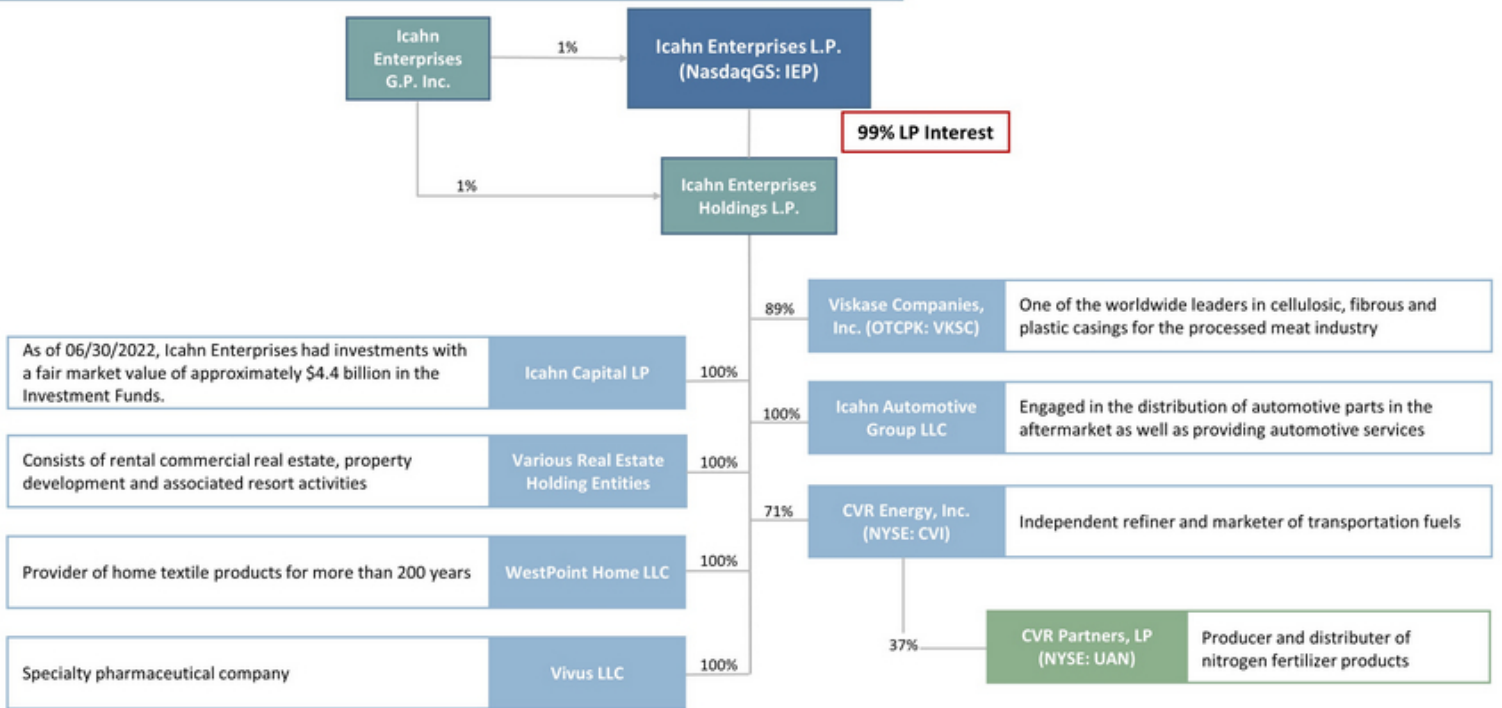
Icahn Enterprises G.P. Inc.

1%

Icahn Enterprises L.P. (NasdaqGS: IEP)

99% LP Interest

1%

Icahn Enterprises Holdings L.P.

89%

Viskase Companies, Inc. (OTCPK: VKSC)

One of the worldwide leaders in cellulosic, fibrous and plastic casings for the processed meat industry

As of 06/30/2022, Icahn Enterprises had investments with a fair market value of approximately $4.4 billion in the Investment Funds.

Icahn Capital LP

100%

100%

Icahn Automotive Group LLC

Engaged in the distribution of automotive parts in the aftermarket as well as providing automotive services

Consists of rental commercial real estate, property development and associated resort activities

Various Real Estate Holding Entities

100%

71%

CVR Energy, Inc. (NYSE: CVI)

Independent refiner and marketer of transportation fuels

Provider of home textile products for more than 200 years

WestPoint Home LLC

100%

37%

CVR Partners, LP (NYSE: UAN)

Producer and distributer of nitrogen fertilizer products

Specialty pharmaceutical company

Vivus LLC

100%